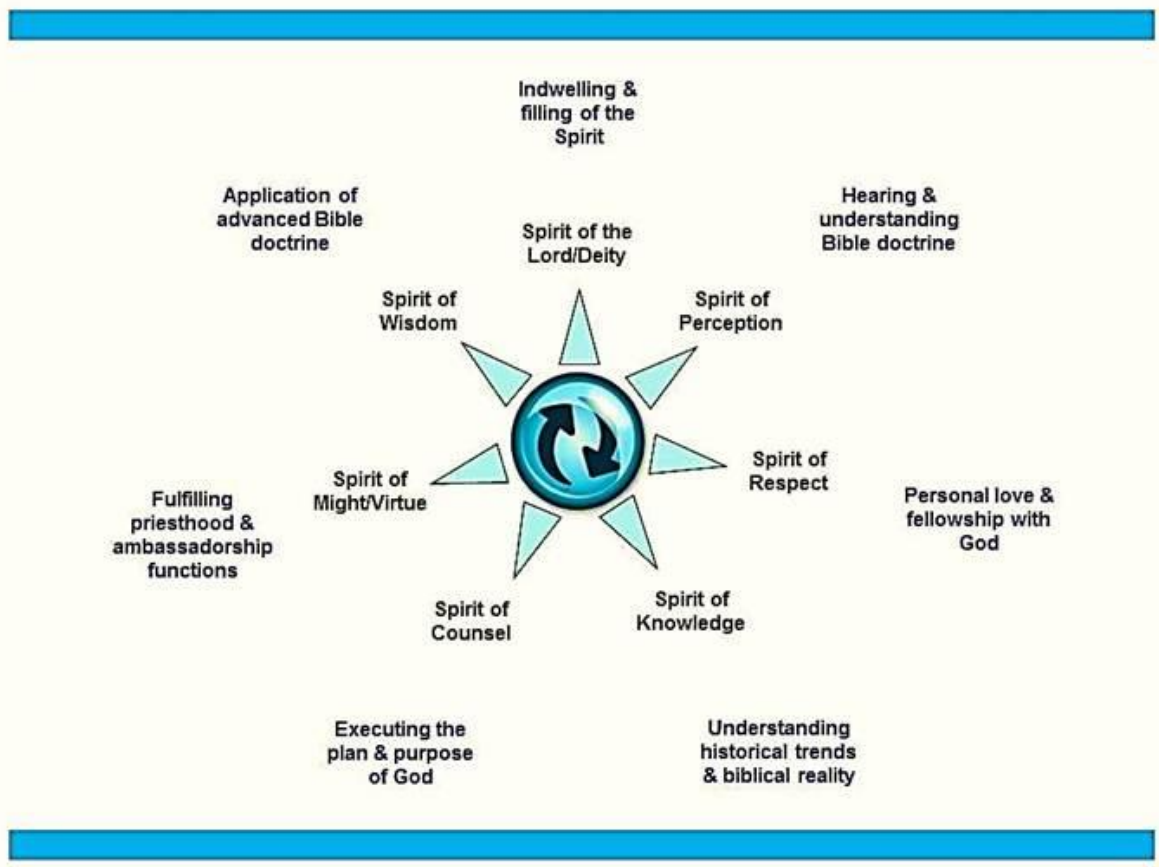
Indwelling & filling of the Spirit

Application of advanced Bible doctrine

Hearing & understanding Bible doctrine

Spirit of the Lord/Deity

Spirit of Wisdom

Spirit of Perception

Spirit of Respect

Spirit of Might/Virtue

Fulfilling priesthood & ambassadorship functions

Personal love & fellowship with God

Spirit of Counsel

Spirit of Knowledge

Executing the plan & purpose of God

Understanding historical trends & biblical reality